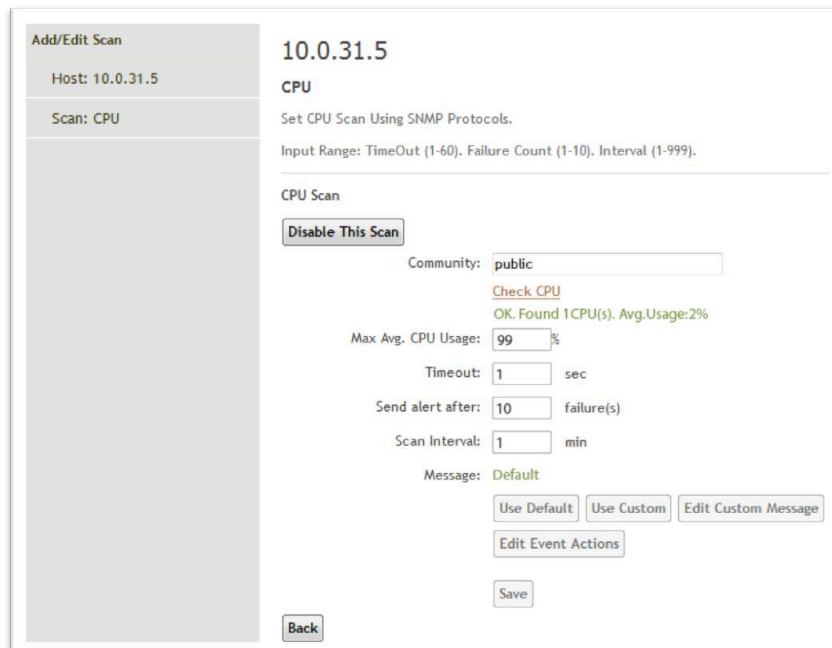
Add/Edit Scan
Host: 10.0.31.5
Scan: CPU

10.0.31.5

CPU

Set CPU Scan Using SNMP Protocols.

Input Range: TimeOut (1-60). Failure Count (1-10). Interval (1-999).

CPU Scan

Disable This Scan

Community: public

Check CPU

OK. Found 1CPU(s). Avg.Usage:2%

Max Avg. CPU Usage: 99 %

Timeout: 1 sec

Send alert after: 10 failure(s)

Scan Interval: 1 min

Message: Default

Use Default Use Custom Edit Custom Message

Edit Event Actions

Save

Back